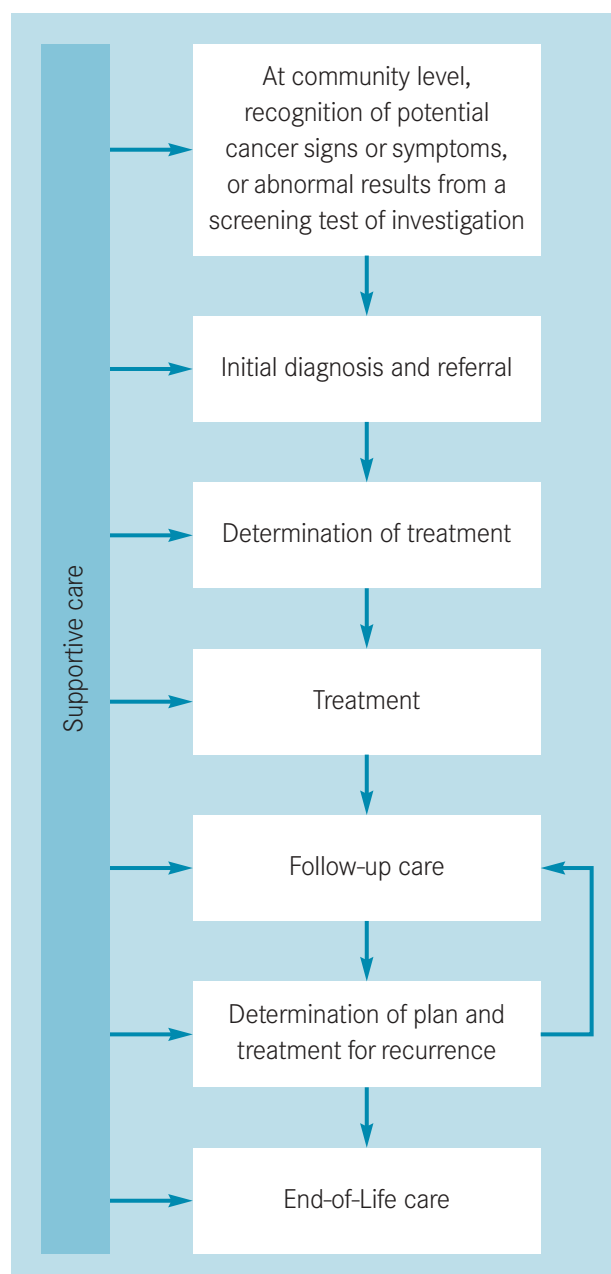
Supportive care

At community level, recognition of potential cancer signs or symptoms, or abnormal results from a screening test of investigation

Initial diagnosis and referral

Determination of treatment

Treatment

Follow-up care

Determination of plan and treatment for recurrence

End-of-Life care